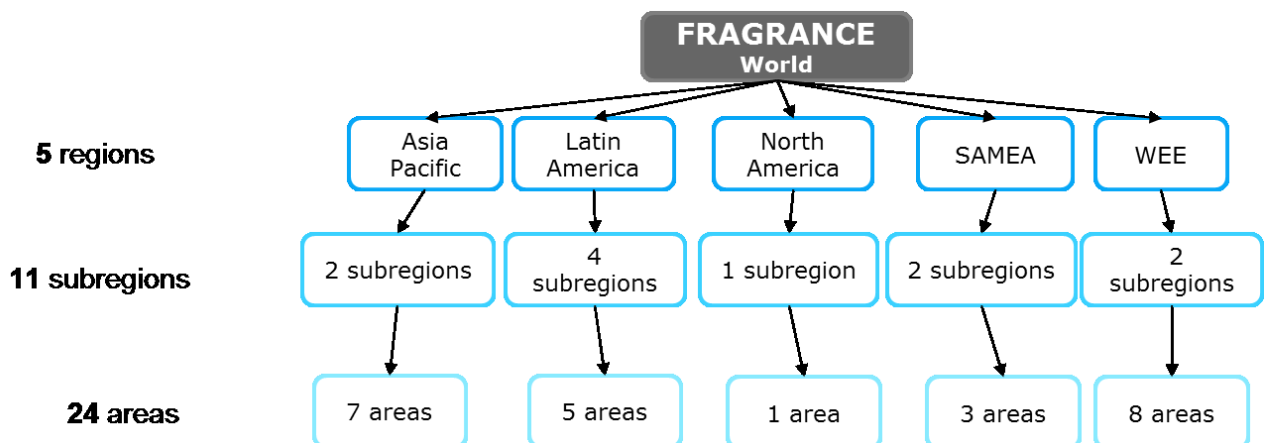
FRAGRANCE
World

5 regions

Asia Pacific

Latin America

North America

SAMEA

WEE

11 subregions

2 subregions

4 subregions

1 subregion

2 subregions

2 subregions

24 areas

7 areas

5 areas

1 area

3 areas

8 areas